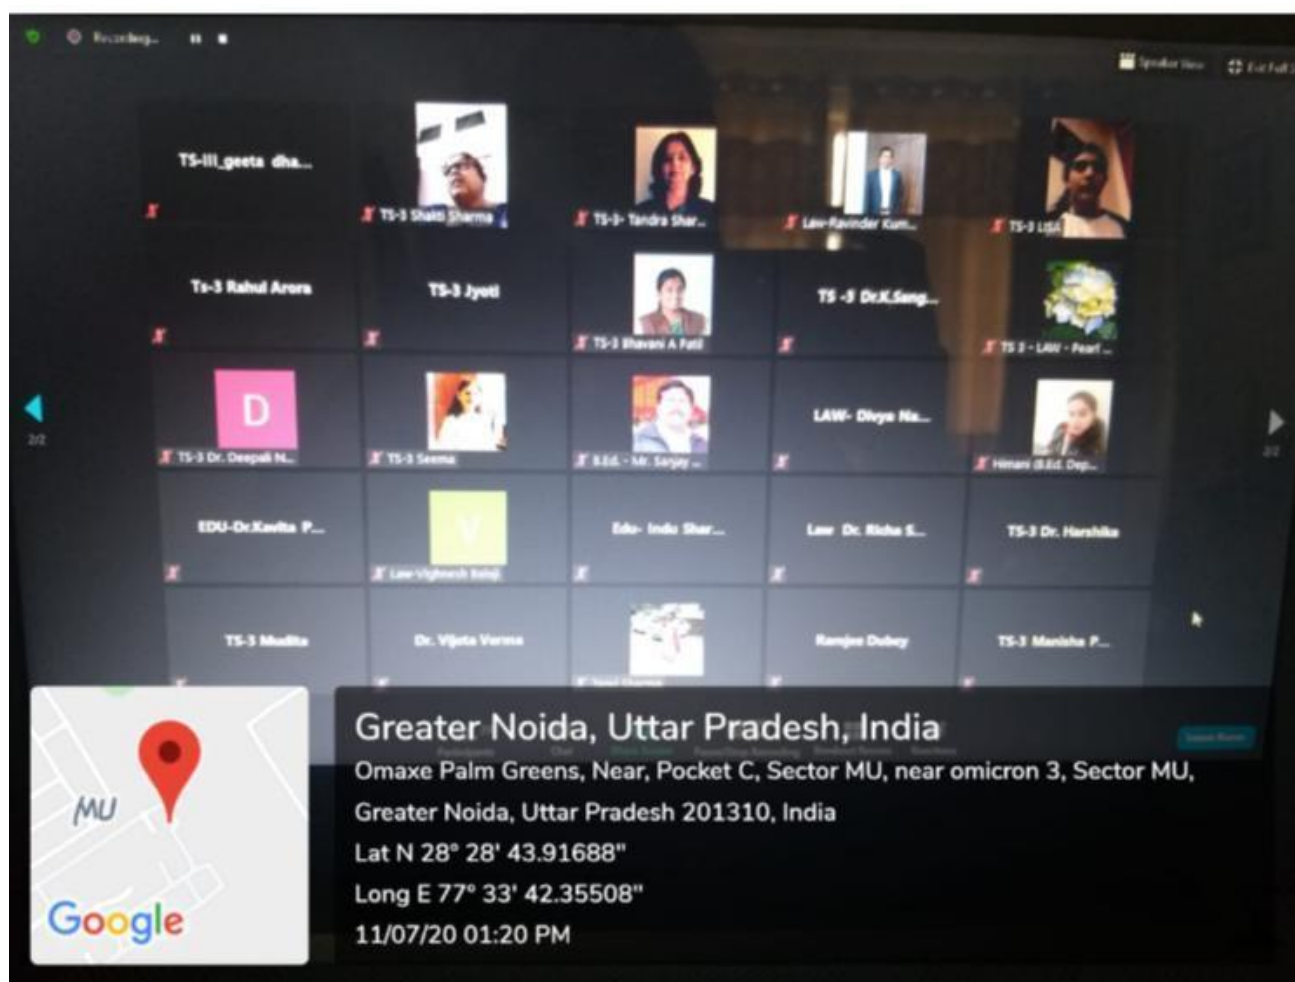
Recording...

Speaker View

Exit Full

TS-III_geeta dha...

TS-3 Shakti Sharma

TS-3- Tandra Shar...

Law-Ravinder Kum...

TS-3 LISA

Ts-3 Rahul Arora

TS-3 Jyoti

TS-3 Bhavani A Patil

TS -3 Dr.K.Sang...

TS 3 - LAW - Pearl ...

2/2

D

TS-3 Dr. Deepali N...

TS-3 Seema

B.Ed. - Mr. Sanjay ...

LAW- Divya Na...

Himani B.Ed. Dep...

2/2

EDU-Dr.Kavita P...

V

Law-Vighnesh Balaji

Edu- Indu Shar...

Law Dr. Richa S...

TS-3 Dr. Harshika

TS-3 Mudita

Dr. Vijeta Verma

Ramjee Dubey

TS-3 Manisha P...

MU

Google

Greater Noida, Uttar Pradesh, India

Omaxe Palm Greens, Near, Pocket C, Sector MU, near omicron 3, Sector MU, Greater Noida, Uttar Pradesh 201310, India

Lat N 28° 28' 43.91688"

Long E 77° 33' 42.35508"

11/07/20 01:20 PM